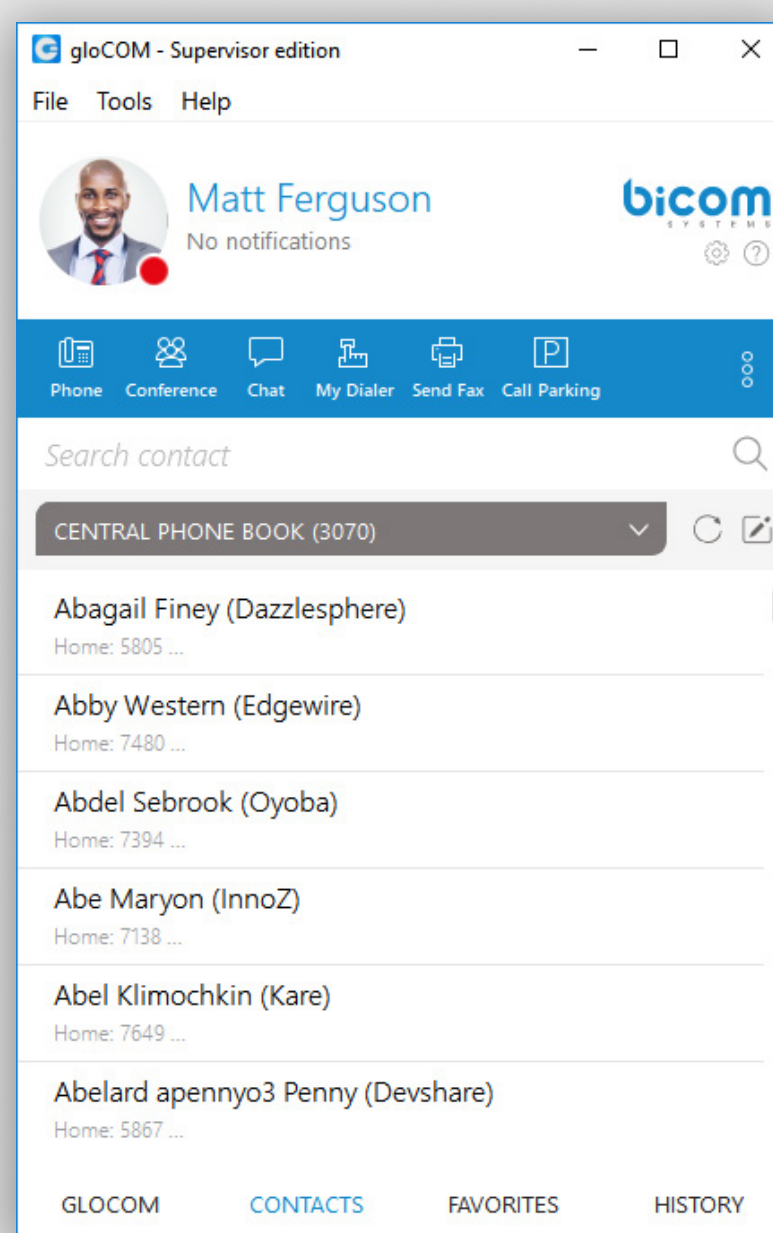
gloCOM - Supervisor edition

File Tools Help

Matt Ferguson
No notifications

bicom
SYSTEMS

Phone Conference Chat My Dialer Send Fax Call Parking

Search contact

CENTRAL PHONE BOOK (3070)

Abagail Finey (Dazzlesphere)
Home: 5805 ...

Abby Western (Edgewire)
Home: 7480 ...

Abdel Sebrook (Oyoba)
Home: 7394 ...

Abe Maryon (InnoZ)
Home: 7138 ...

Abel Klimochkin (Kare)
Home: 7649 ...

Abelard apennyo3 Penny (Devshare)
Home: 5867 ...

GLOCOM CONTACTS FAVORITES HISTORY